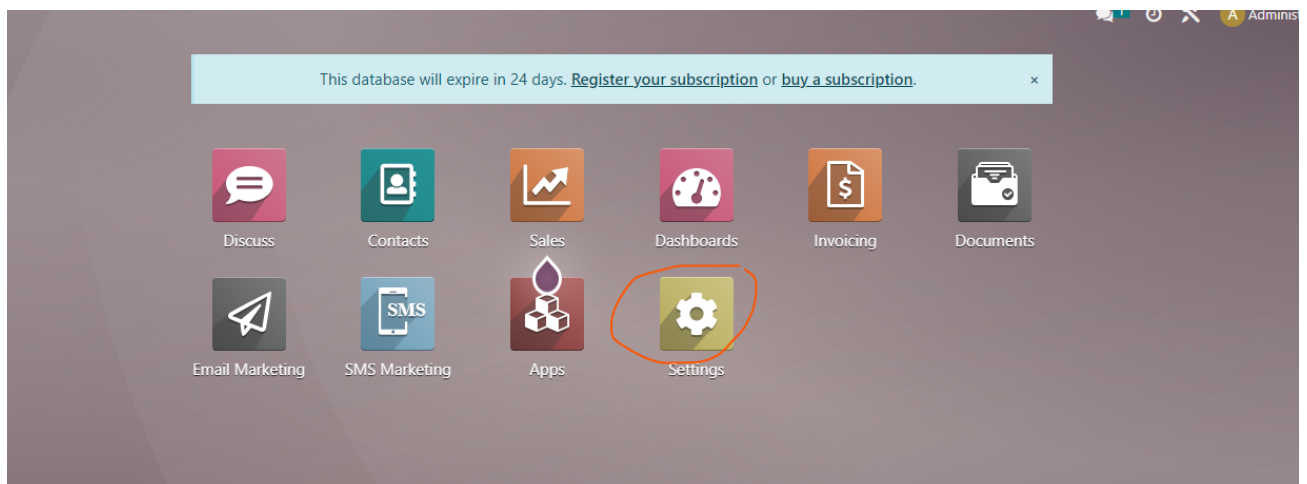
1 A Adminis

This database will expire in 24 days. Register your subscription or buy a subscription. ×

Discuss
Contacts
Sales
Dashboards
Invoicing
Documents

SMS

Email Marketing
SMS Marketing
Apps
Settings